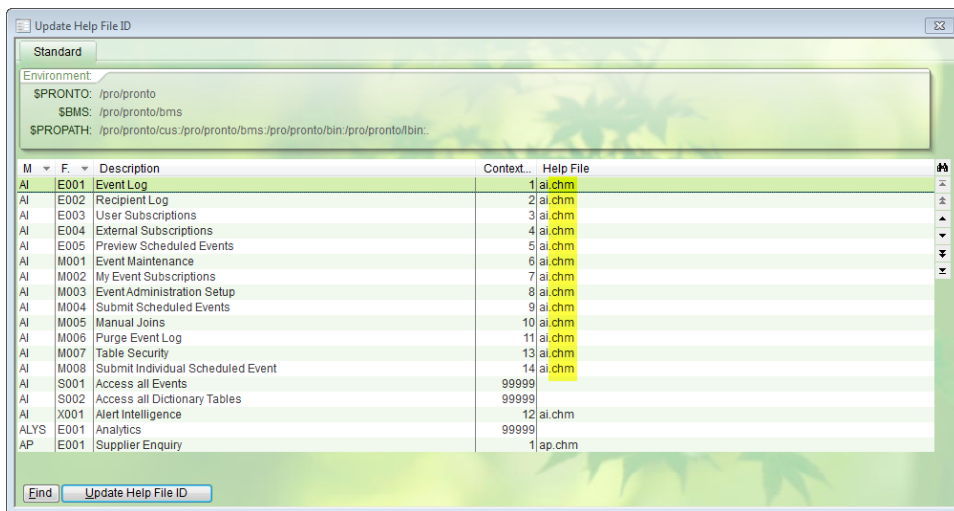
Update Help File ID

Standard

Environment:
$PRONTO: /pro/pronto
$BMS: /pro/pronto/bms
$PROPATH: /pro/pronto/cus:/pro/pronto/bms:/pro/pronto/bin:/pro/pronto/lbin:.

| M | F. | Description | Context... | Help File |
|---|---|---|---|---|
| AI | E001 | Event Log | 1 | ai.chm |
| AI | E002 | Recipient Log | 2 | ai.chm |
| AI | E003 | User Subscriptions | 3 | ai.chm |
| AI | E004 | External Subscriptions | 4 | ai.chm |
| AI | E005 | Preview Scheduled Events | 5 | ai.chm |
| AI | M001 | Event Maintenance | 6 | ai.chm |
| AI | M002 | My Event Subscriptions | 7 | ai.chm |
| AI | M003 | Event Administration Setup | 8 | ai.chm |
| AI | M004 | Submit Scheduled Events | 9 | ai.chm |
| AI | M005 | Manual Joins | 10 | ai.chm |
| AI | M006 | Purge Event Log | 11 | ai.chm |
| AI | M007 | Table Security | 13 | ai.chm |
| AI | M008 | Submit Individual Scheduled Event | 14 | ai.chm |
| AI | S001 | Access all Events | 99999 | |
| AI | S002 | Access all Dictionary Tables | 99999 | |
| AI | X001 | Alert Intelligence | 12 | ai.chm |
| ALYS | E001 | Analytics | 99999 | |
| AP | E001 | Supplier Enquiry | 1 | ap.chm |

Find | Update Help File ID